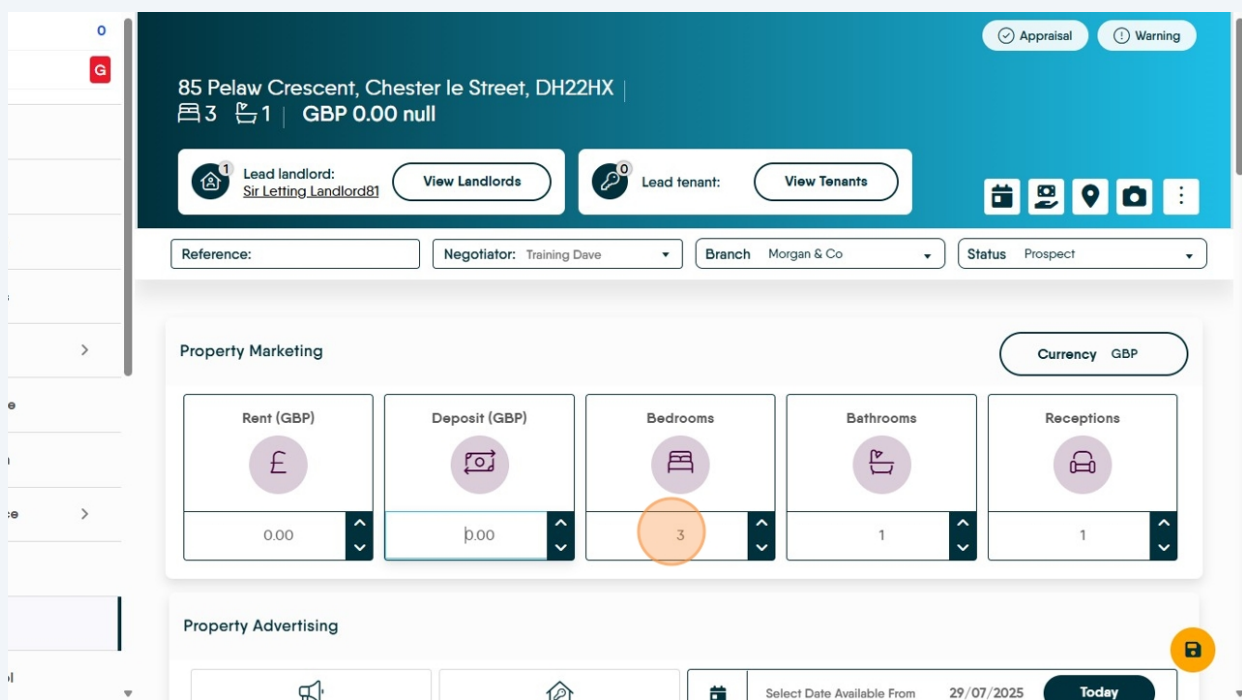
0

G

e

ce

Appraisal

Warning

85 Pelaw Crescent, Chester le Street, DH22HX

3 1 GBP 0.00 null

1 Lead landlord: Sir Letting Landlord81

View Landlords

0 Lead tenant:

View Tenants

Reference:

Negotiator: Training Dave

Branch Morgan & Co

Status Prospect

Property Marketing

Currency GBP

| Rent (GBP) | Deposit (GBP) | Bedrooms | Bathrooms | Receptions |
|---|---|---|---|---|
| 0.00 | 0.00 | 3 | 1 | 1 |

Property Advertising

Select Date Available From 29/07/2025

Today